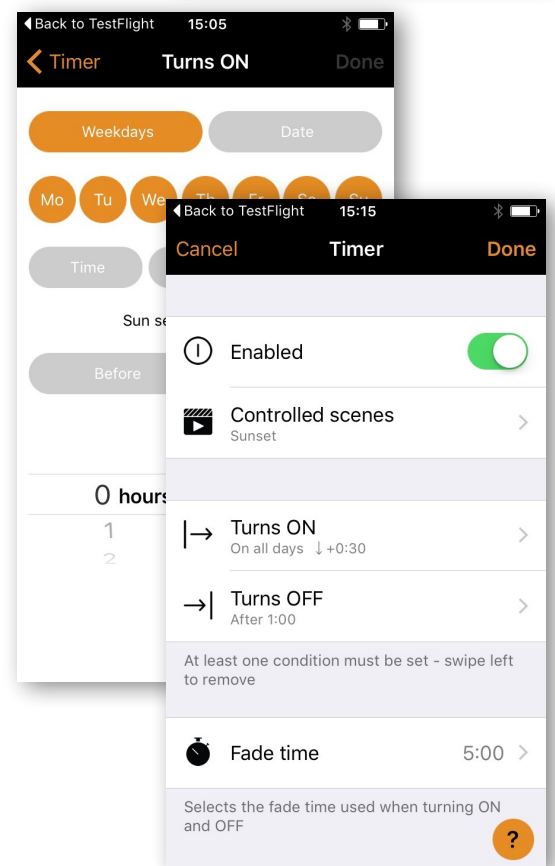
◀ Back to TestFlight 15:05

Timer Turns ON Done

Weekdays Date

Mo Tu We Th Fr Sa Su

Time

Sun se

Before

0 hours
1
2

◀ Back to TestFlight 15:15

Cancel Timer Done

Enabled

Controlled scenes
Sunset

Turns ON
On all days ↓+0:30

Turns OFF
After 1:00

At least one condition must be set - swipe left to remove

Fade time 5:00

Selects the fade time used when turning ON and OFF

?